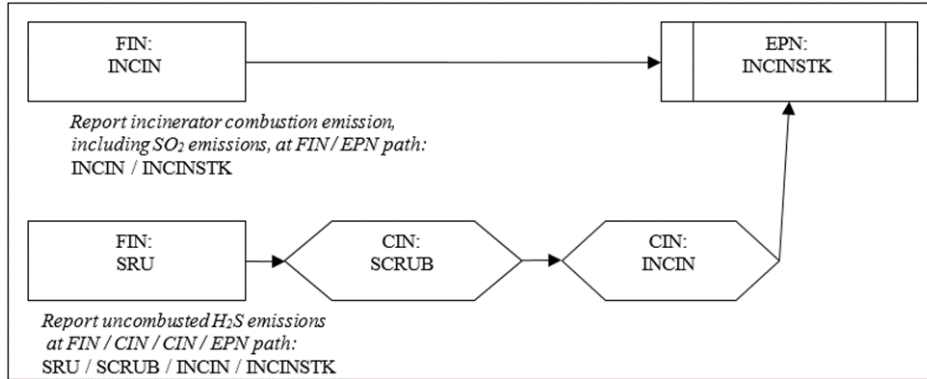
FIN:
INCIN

EPN:
INCINSTK

*Report incinerator combustion emission, including $SO_2$ emissions, at FIN / EPN path:*
INCIN / INCINSTK

FIN:
SRU

CIN:
SCRUB

CIN:
INCIN

*Report uncombusted $H_2S$ emissions at FIN / CIN / CIN / EPN path:*
SRU / SCRUB / INCIN / INCINSTK